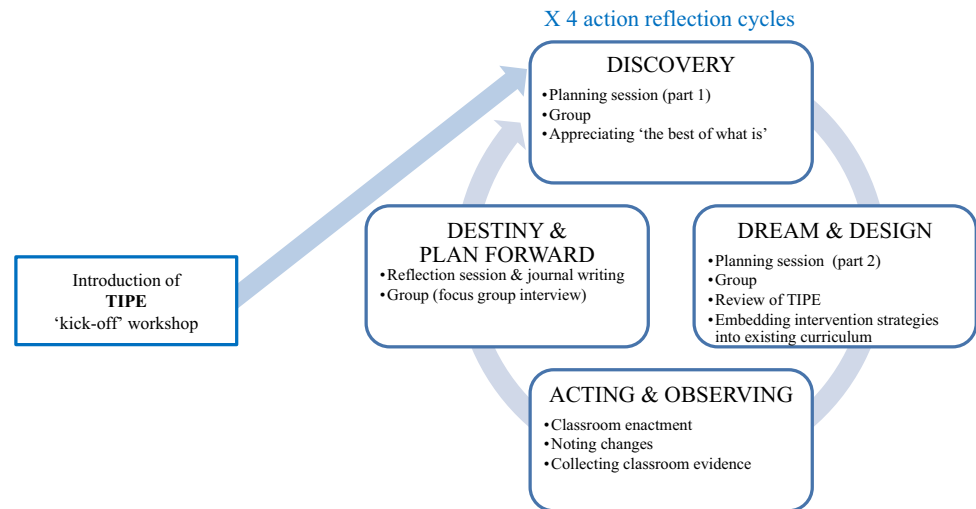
X 4 action reflection cycles

Introduction of
TIPE
'kick-off' workshop

DISCOVERY
•Planning session (part 1)
•Group
•Appreciating 'the best of what is'

DREAM & DESIGN
•Planning session (part 2)
•Group
•Review of TIPE
•Embedding intervention strategies into existing curriculum

ACTING & OBSERVING
•Classroom enactment
•Noting changes
•Collecting classroom evidence

DESTINY & PLAN FORWARD
•Reflection session & journal writing
•Group (focus group interview)